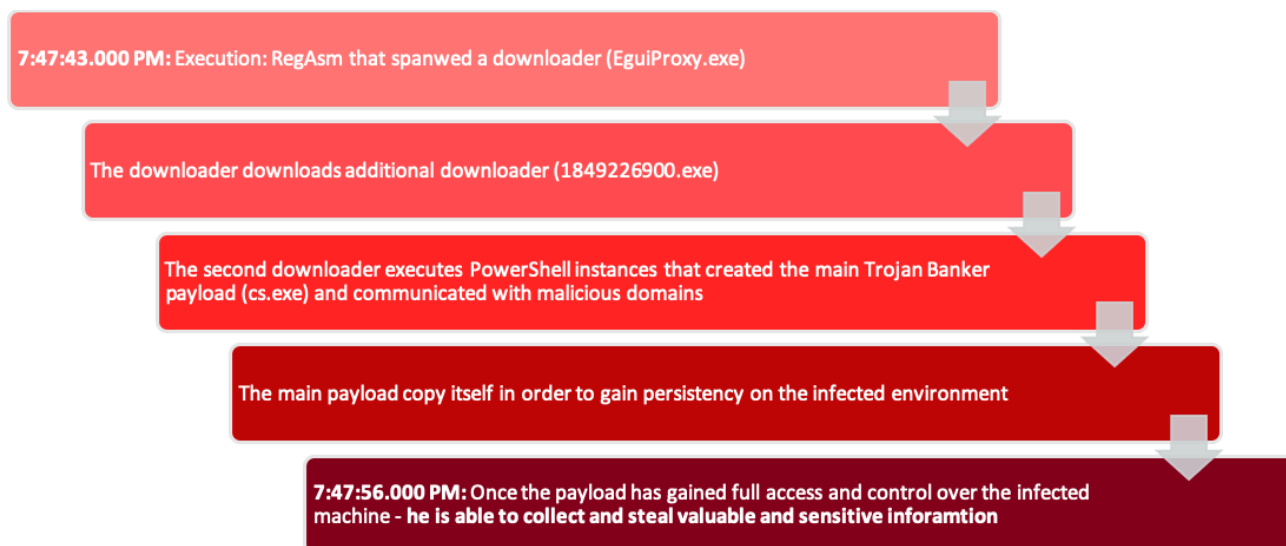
7:47:43.000 PM: Execution: RegAsm that spanwed a downloader (EguiProxy.exe)

The downloader downloads additional downloader (1849226900.exe)

The second downloader executes PowerShell instances that created the main Trojan Banker payload (cs.exe) and communicated with malicious domains

The main payload copy itself in order to gain persistency on the infected environment

7:47:56.000 PM: Once the payload has gained full access and control over the infected machine - he is able to collect and steal valuable and sensitive inforamtion